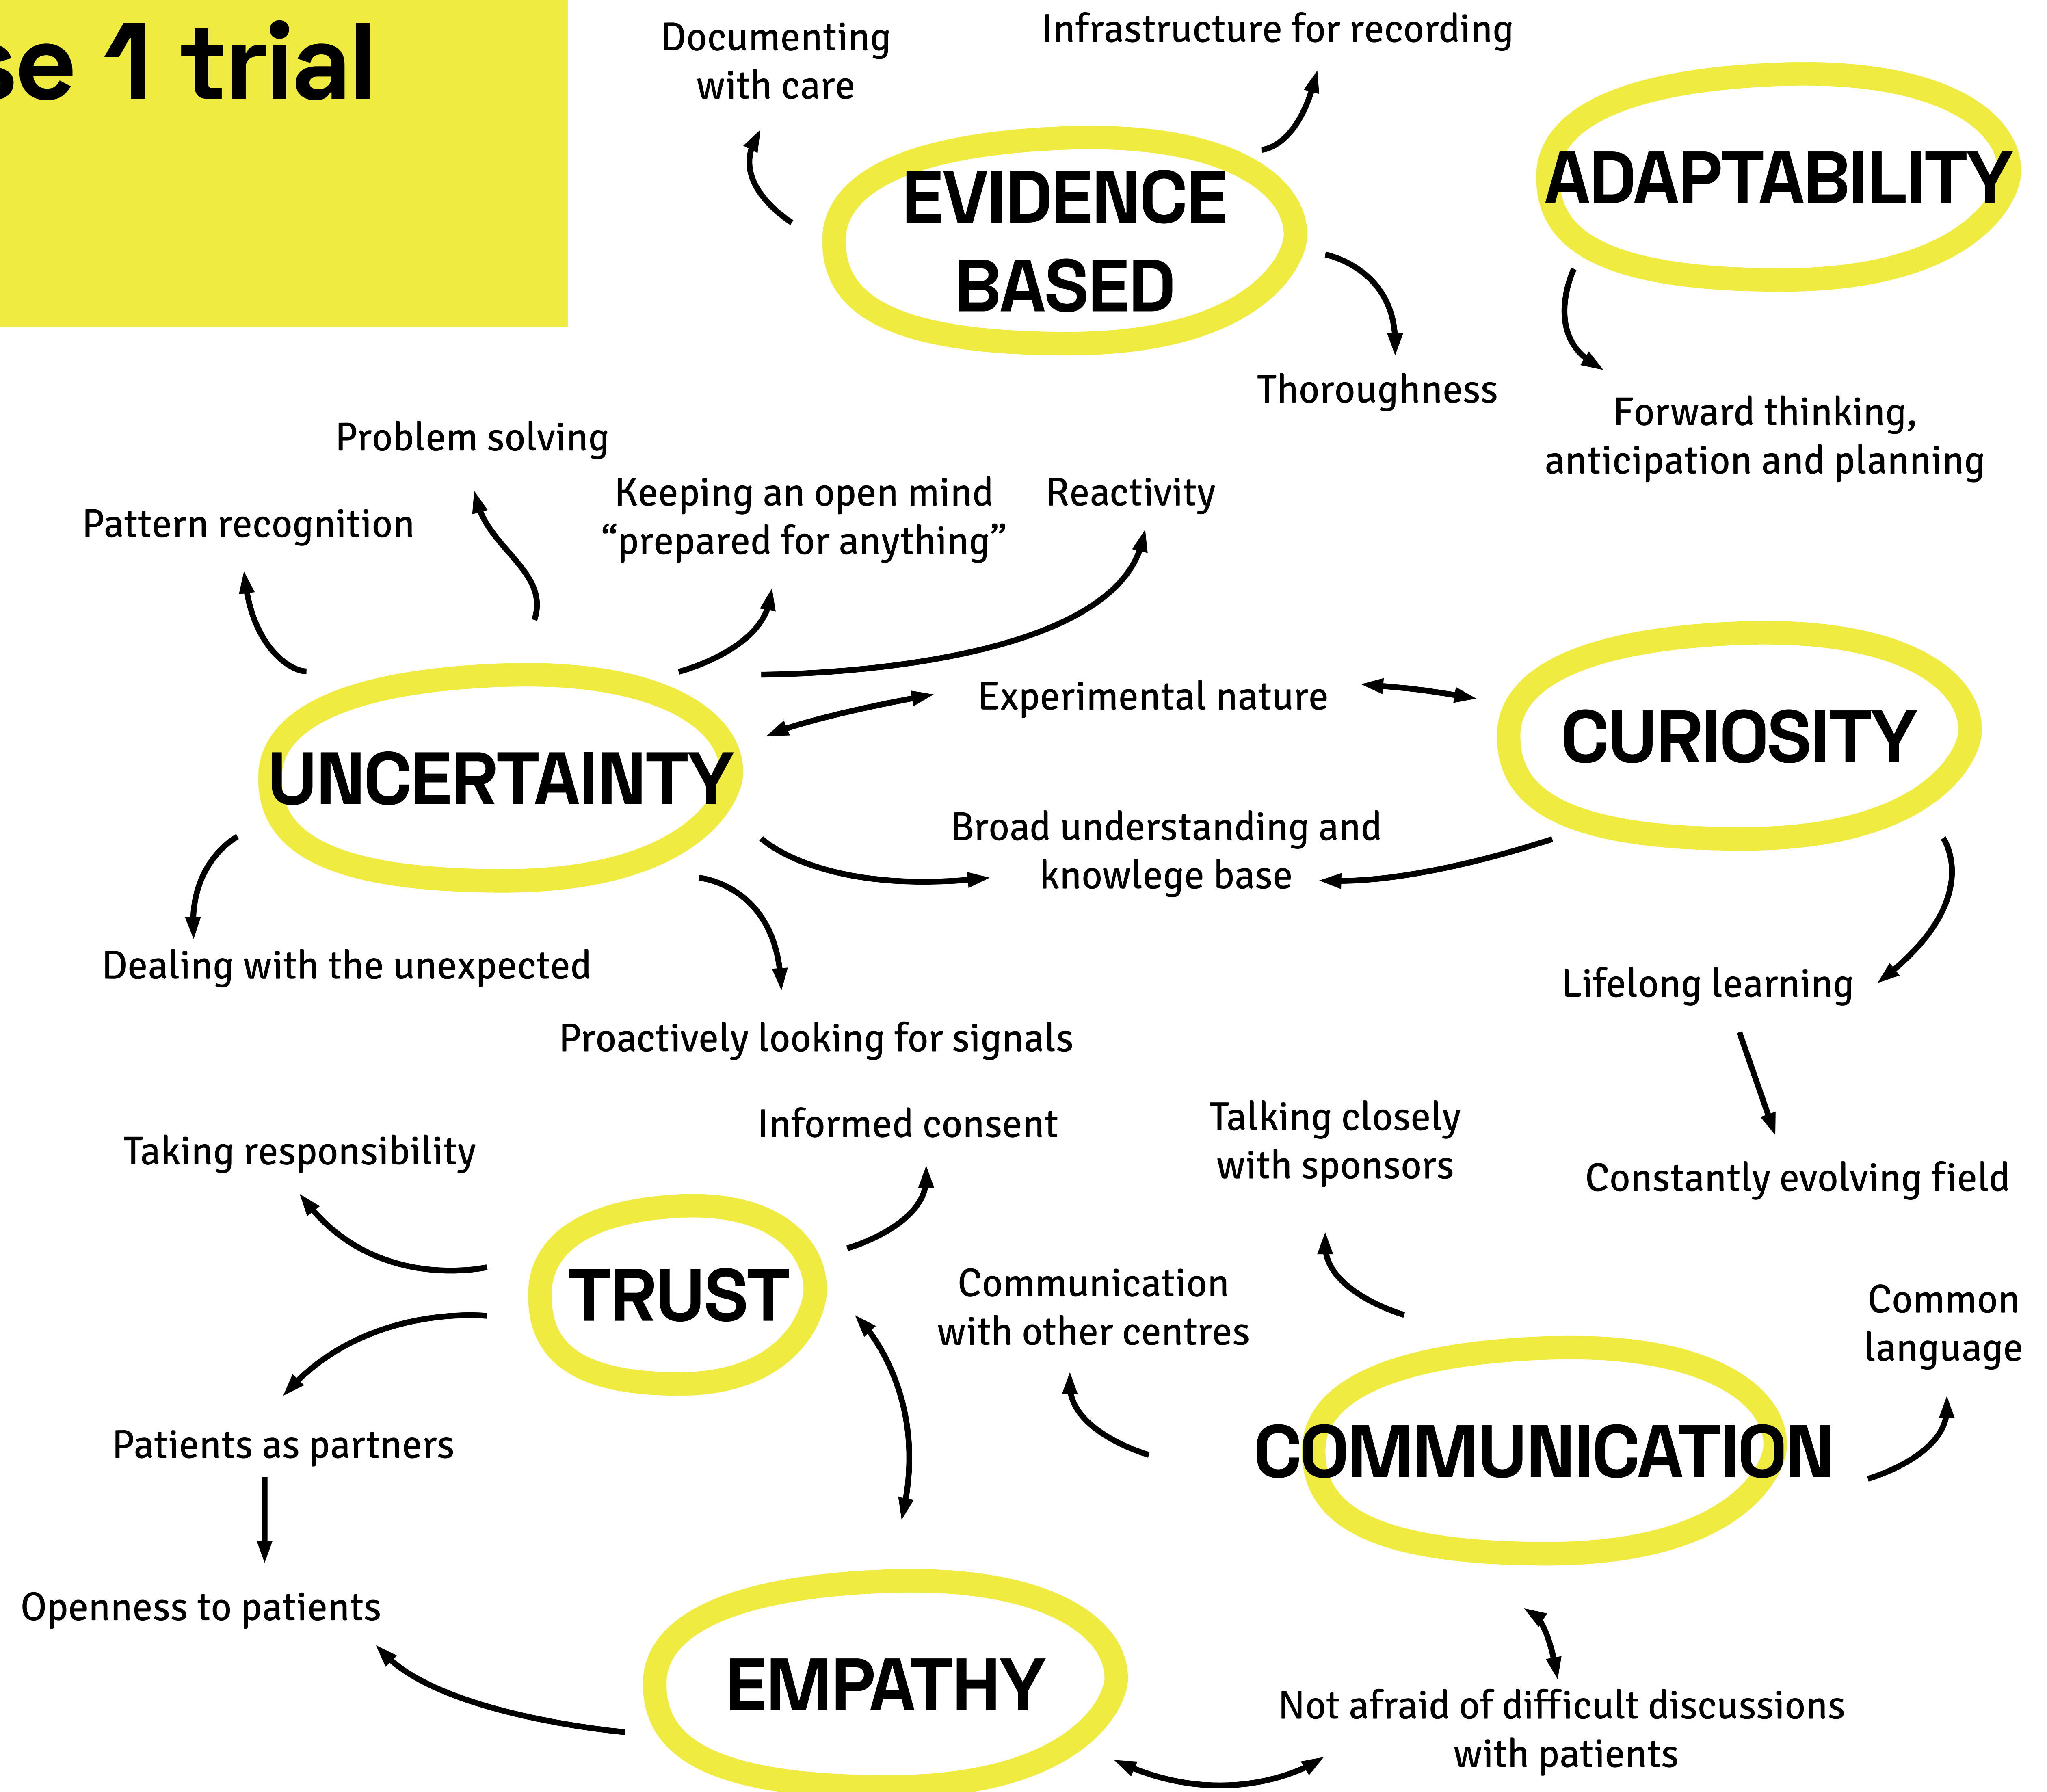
se 1 trial

Documenting with care

Infrastructure for recording

EVIDENCE BASED

ADAPTABILITY

Thoroughness

Forward thinking, anticipation and planning

Problem solving

Pattern recognition

Keeping an open mind "prepared for anything"

Reactivity

Experimental nature

UNCERTAINTY

CURIOSITY

Broad understanding and knowlege base

Dealing with the unexpected

Proactively looking for signals

Lifelong learning

Constantly evolving field

Taking responsibility

Informed consent

Talking closely with sponsors

TRUST

Communication with other centres

Common language

Patients as partners

COMMUNICATION

Openness to patients

EMPATHY

Not afraid of difficult discussions with patients